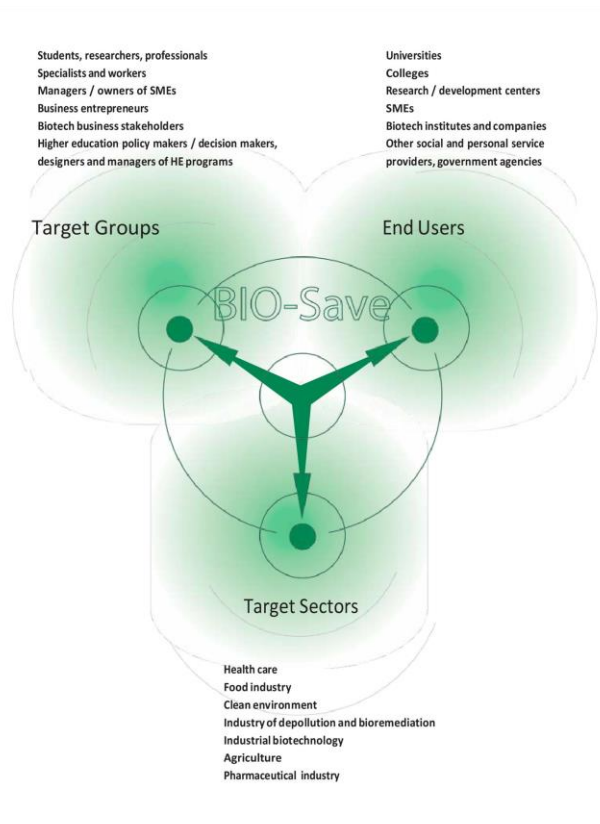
Students, researchers, professionals
Specialists and workers
Managers / owners of SMEs
Business entrepreneurs
Biotech business stakeholders
Higher education policy makers / decision makers, designers and managers of HE programs

Universities
Colleges
Research / development centers
SMEs
Biotech institutes and companies
Other social and personal service providers, government agencies

Target Groups

End Users

BIO-Save

Target Sectors

Health care
Food industry
Clean environment
Industry of depollution and bioremediation
Industrial biotechnology
Agriculture
Pharmaceutical industry